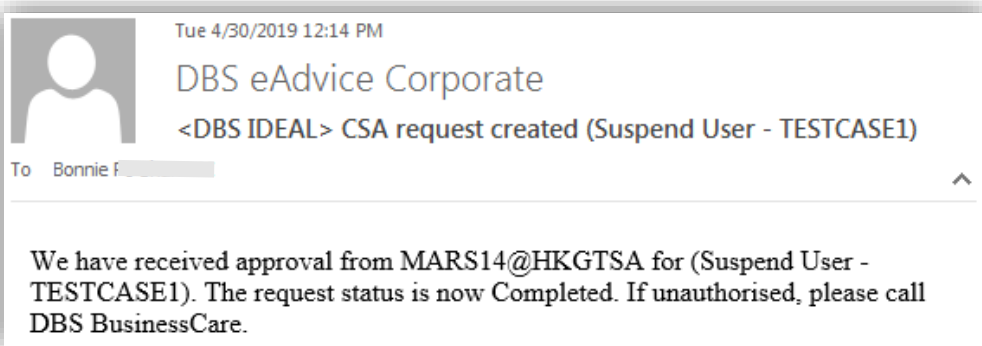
Tue 4/30/2019 12:14 PM

DBS eAdvice Corporate

<DBS IDEAL> CSA request created (Suspend User - TESTCASE1)

To Bonnie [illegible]

We have received approval from MARS14@HKGTSA for (Suspend User - TESTCASE1). The request status is now Completed. If unauthorised, please call DBS BusinessCare.